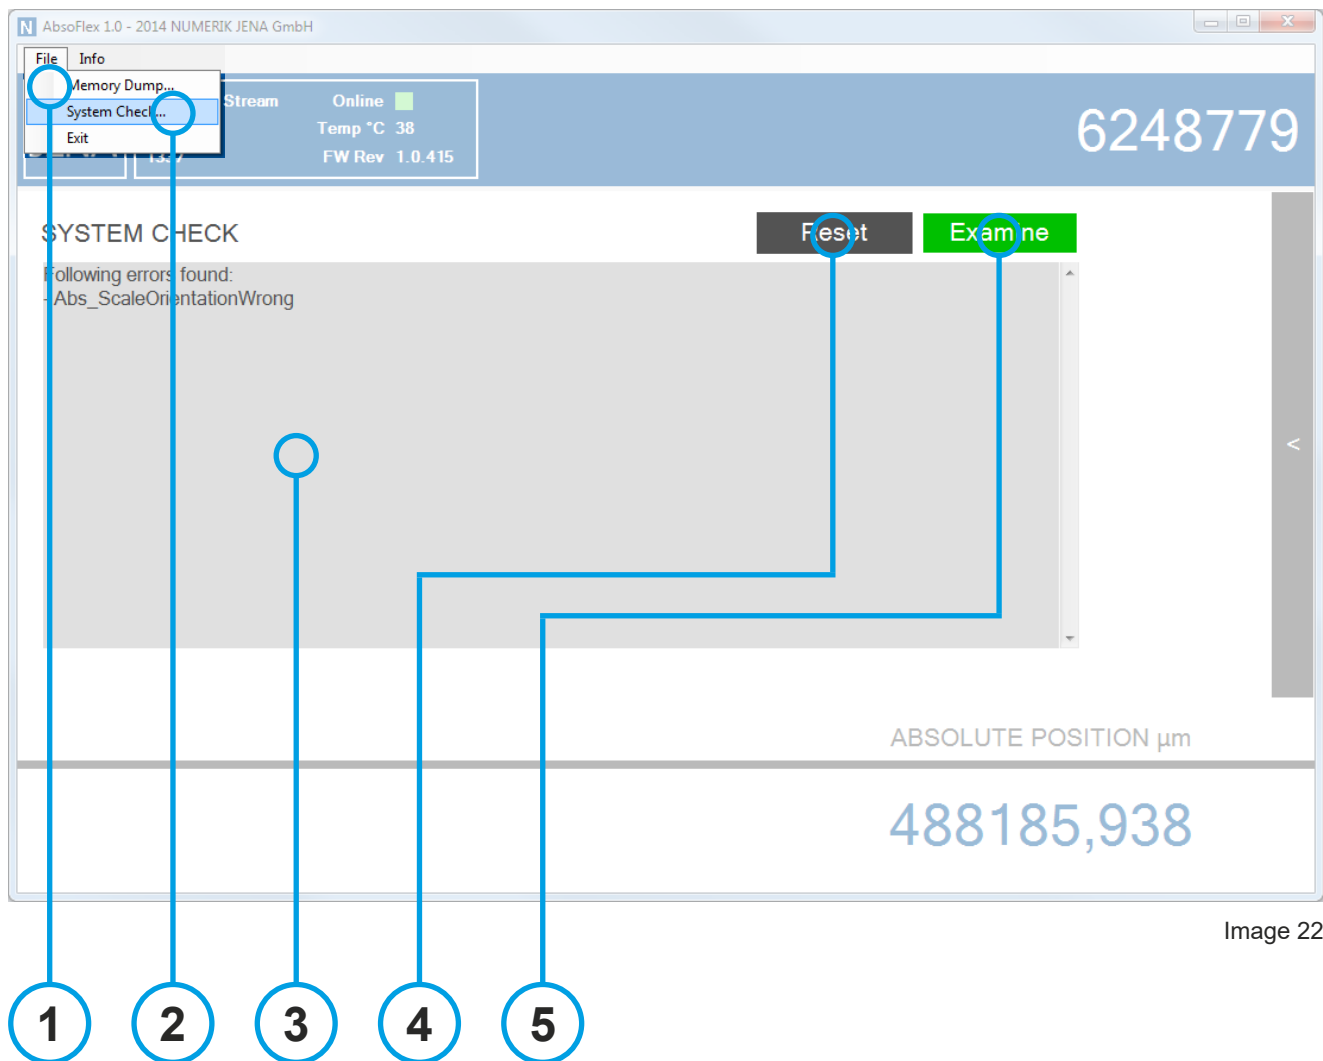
AbsoFlex 1.0 - 2014 NUMERIK JENA GmbH

File Info

Memory Dump...
System Check...
Exit

Stream Online
Temp °C 38
FW Rev 1.0.415

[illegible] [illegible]

6248779

SYSTEM CHECK

Reset Examine

Following errors found:
- Abs_ScaleOrientationWrong

<

ABSOLUTE POSITION µm

488185,938

Image 22

1 2 3 4 5